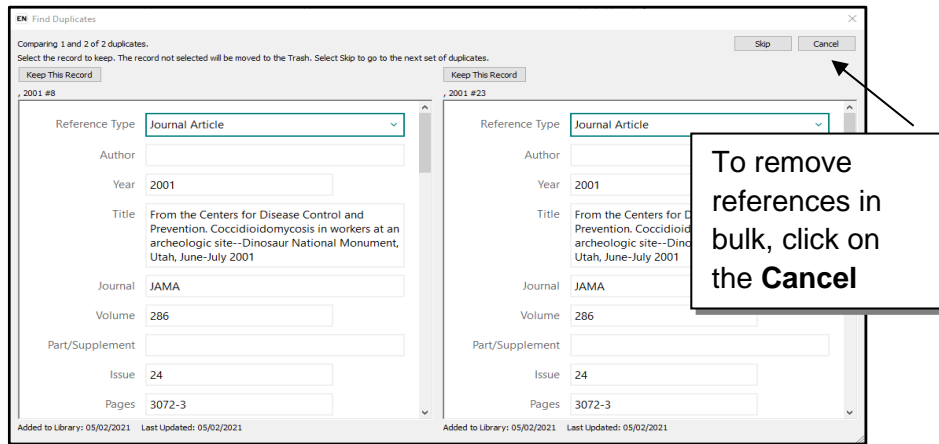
EN Find Duplicates

Comparing 1 and 2 of 2 duplicates.

Select the record to keep. The record not selected will be moved to the Trash. Select Skip to go to the next set of duplicates.

Skip | Cancel

Keep This Record

, 2001 #8

Reference Type: Journal Article

Author

Year: 2001

Title: From the Centers for Disease Control and Prevention. Coccidioidomycosis in workers at an archeologic site--Dinosaur National Monument, Utah, June-July 2001

Journal: JAMA

Volume: 286

Part/Supplement

Issue: 24

Pages: 3072-3

Added to Library: 05/02/2021 Last Updated: 05/02/2021

Keep This Record

, 2001 #23

Reference Type: Journal Article

Author

Year: 2001

Title: From the Centers for D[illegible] Prevention. Coccidioid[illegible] archeologic site--Dino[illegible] Utah, June-July 2001

Journal: JAMA

Volume: 286

Part/Supplement

Issue: 24

Pages: 3072-3

Added to Library: 05/02/2021 Last Updated: 05/02/2021

To remove references in bulk, click on the **Cancel**